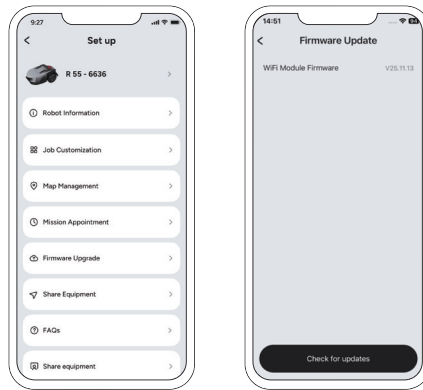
9:27

<

Set up

R 55 - 6636

>

Robot Information

>

Job Customization

>

Map Management

>

Mission Appointment

>

Firmware Upgrade

>

Share Equipment

>

FAQs

>

Share equipment

>

14:51

<

Firmware Update

WiFi Module Firmware

V25.11.13

Check for updates